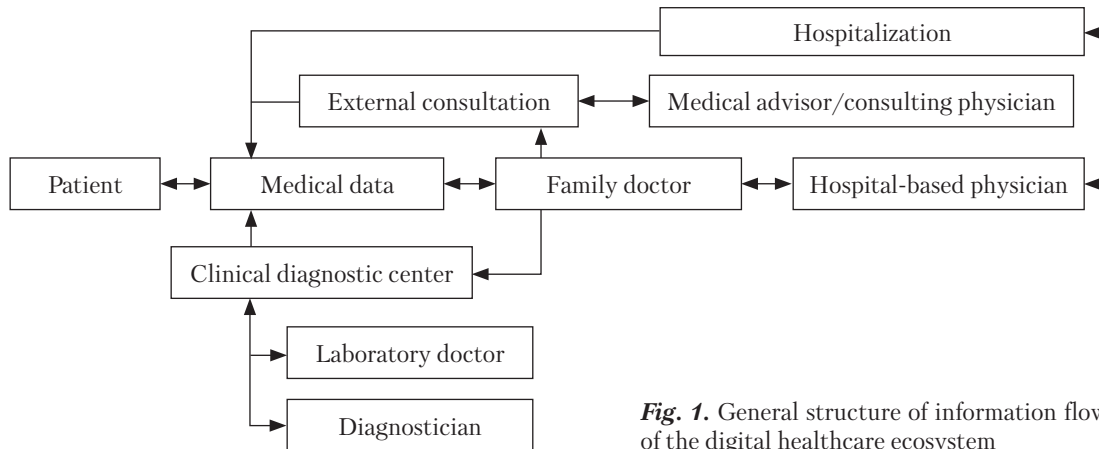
Hospitalization

External consultation

Medical advisor/consulting physician

Patient

Medical data

Family doctor

Hospital-based physician

Clinical diagnostic center

Laboratory doctor

Diagnostician

***Fig. 1.*** General structure of information flow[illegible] of the digital healthcare ecosystem